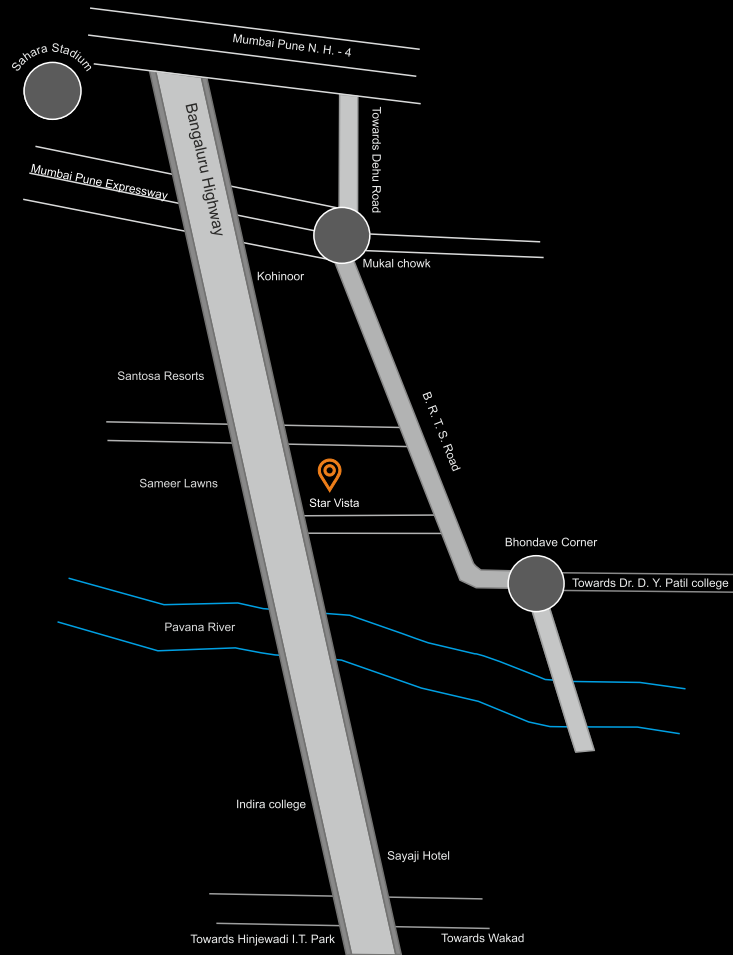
Sahara Stadium
Mumbai Pune N. H. - 4
Towards Dehu Road
Mumbai Pune Expressway
Bangaluru Highway
Mukal chowk
Kohinoor
Santosa Resorts
B. R. T. S. Road
Sameer Lawns
Star Vista
Bhondave Corner
Towards Dr. D. Y. Patil college
Pavana River
Indira college
Sayaji Hotel
Towards Hinjewadi I.T. Park
Towards Wakad